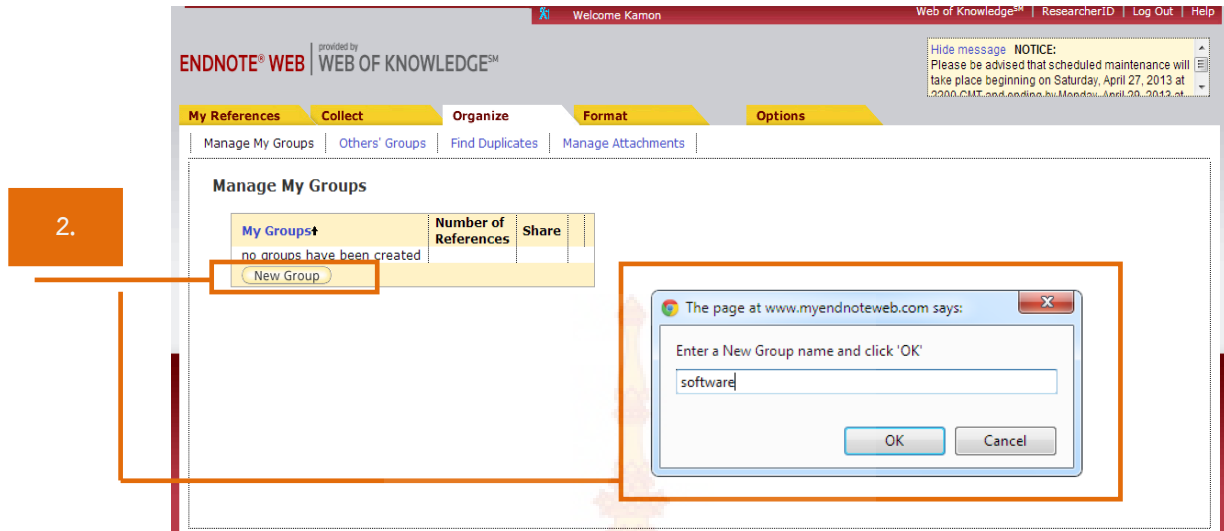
Welcome Kamon

Web of Knowledge$^{SM}$ | ResearcherID | Log Out | Help

ENDNOTE® WEB | provided by WEB OF KNOWLEDGE$^{SM}$

Hide message NOTICE:
Please be advised that scheduled maintenance will take place beginning on Saturday, April 27, 2013 at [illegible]

My References | Collect | Organize | Format | Options

Manage My Groups | Others' Groups | Find Duplicates | Manage Attachments

Manage My Groups

| My Groups | Number of References | Share |
|---|---|---|
| no groups have been created | | |
| New Group | | |

2.

The page at www.myendnoteweb.com says:

Enter a New Group name and click 'OK'

software

OK

Cancel